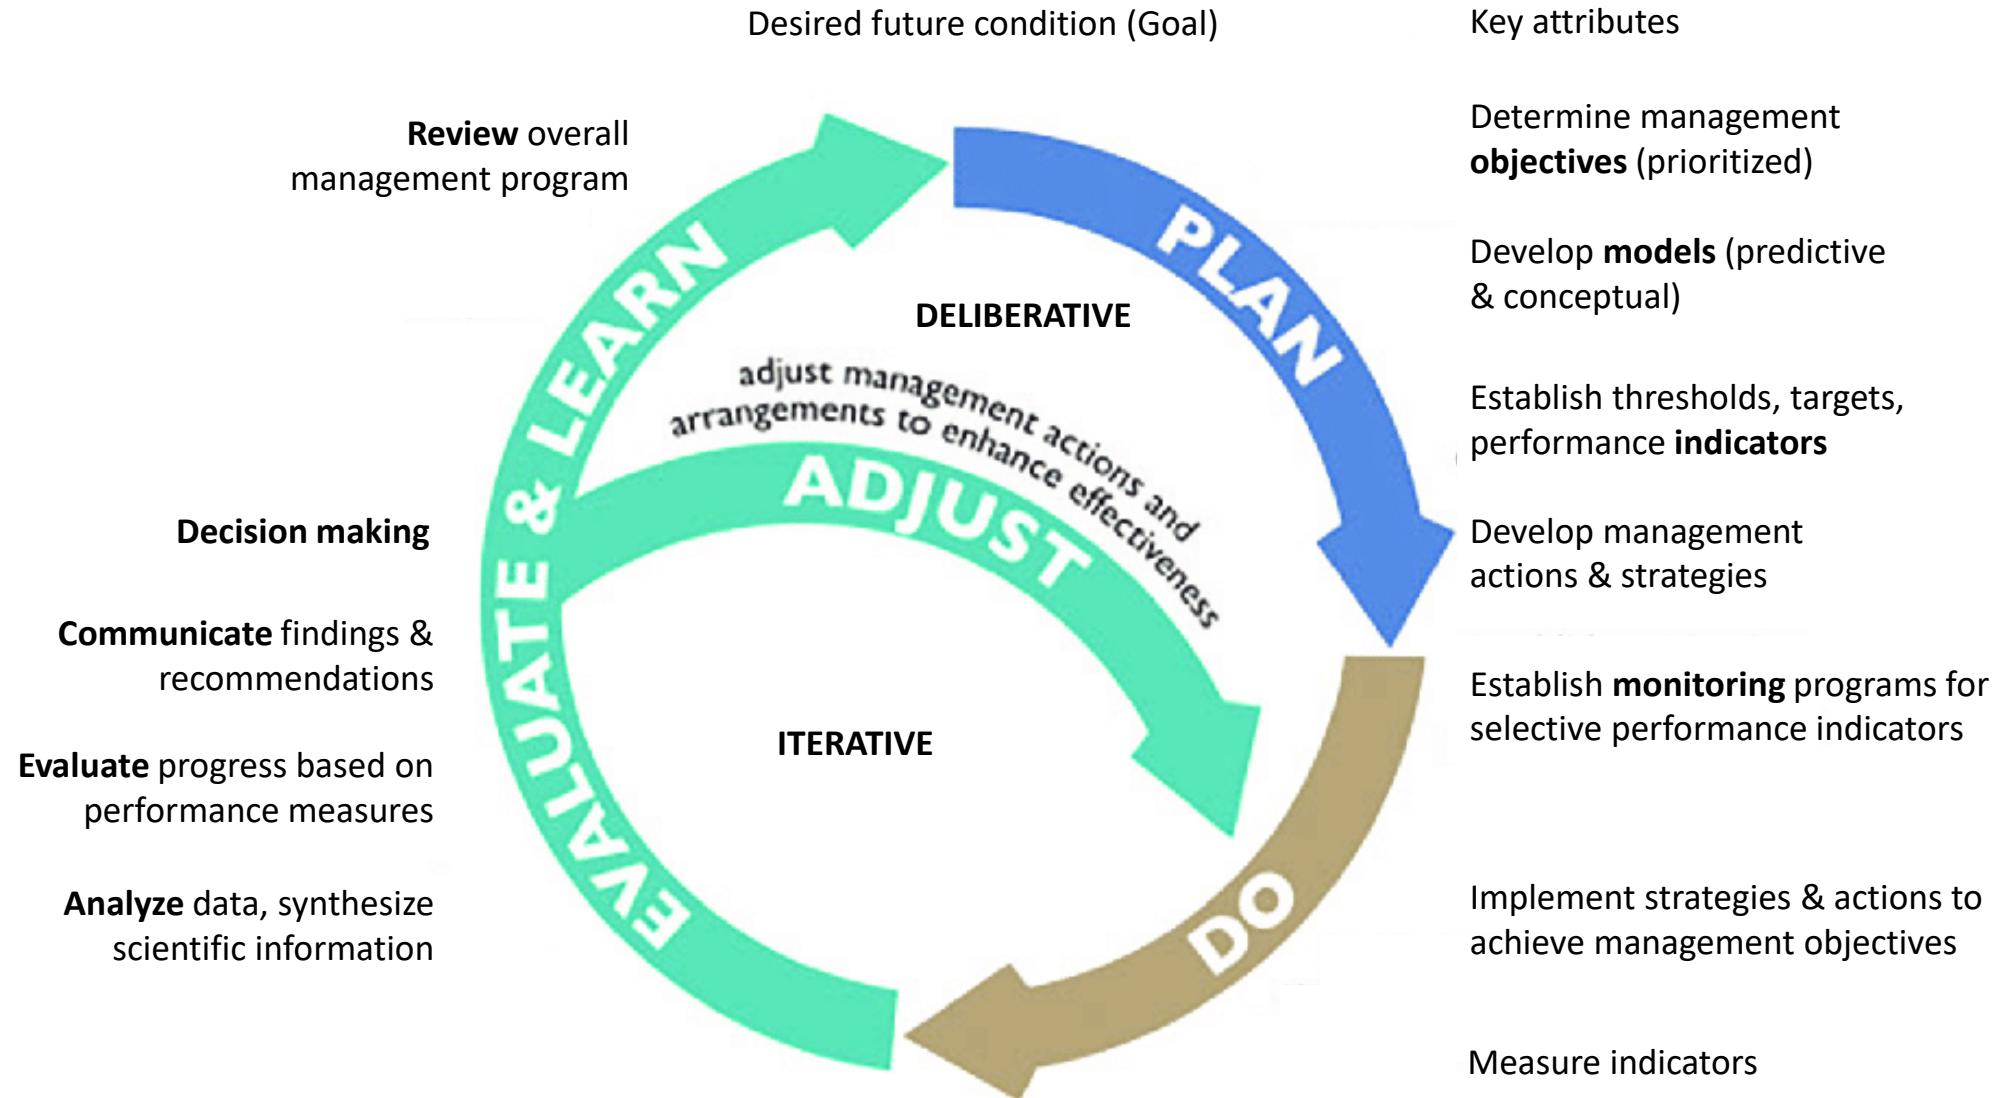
Desired future condition (Goal)

Key attributes

Review overall management program

Determine management objectives (prioritized)

Develop models (predictive & conceptual)

PLAN

DELIBERATIVE

Establish thresholds, targets, performance indicators

adjust management actions and arrangements to enhance effectiveness

ADJUST

EVALUATE & LEARN

Decision making

Develop management actions & strategies

Communicate findings & recommendations

Establish monitoring programs for selective performance indicators

ITERATIVE

Evaluate progress based on performance measures

Analyze data, synthesize scientific information

DO

Implement strategies & actions to achieve management objectives

Measure indicators